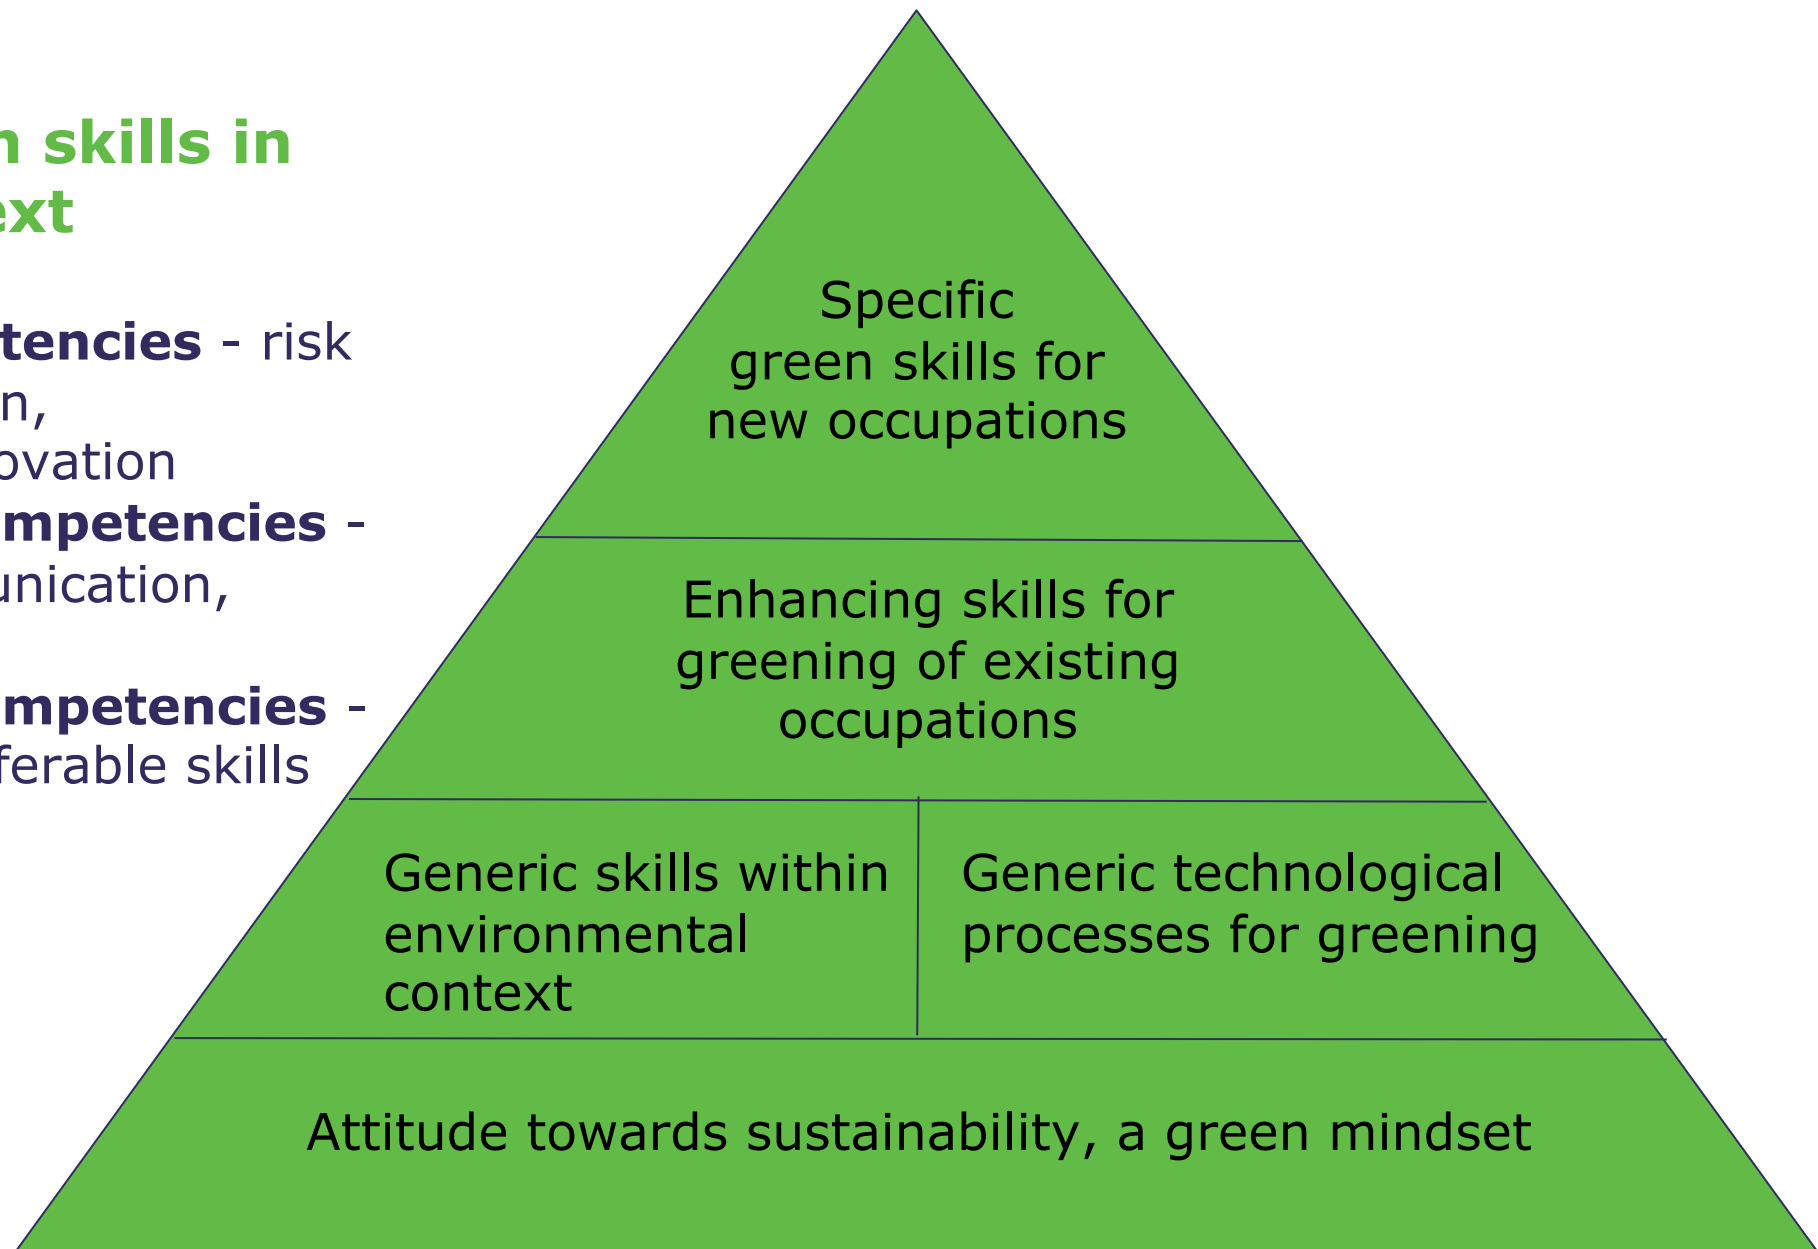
n skills in
ext

tencies - risk
n,
ovation
mpetencies -
unication,

mpetencies -
ferable skills

Specific
green skills for
new occupations

Enhancing skills for
greening of existing
occupations

Generic skills within
environmental
context

Generic technological
processes for greening

Attitude towards sustainability, a green mindset